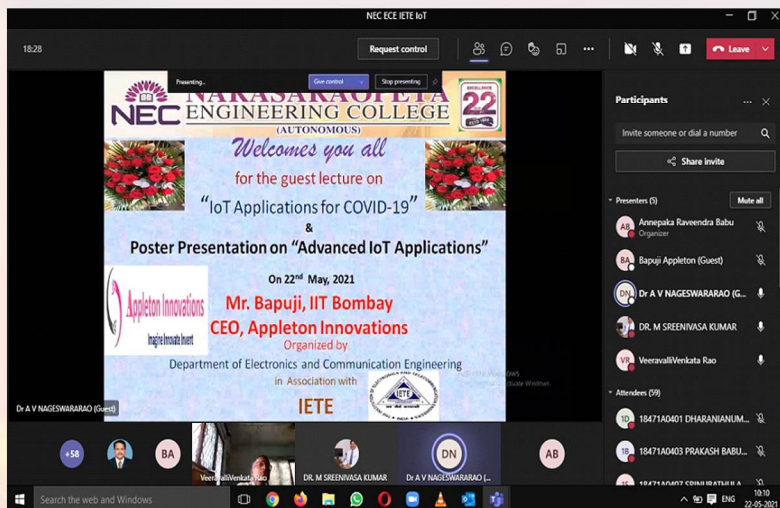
NEC ECE IETE IoT

18:28

Request control

Leave

Presenting...

Give control

Stop presenting

NEC NARASARAOPETA ENGINEERING COLLEGE (AUTONOMOUS)

22

Welcomes you all

for the guest lecture on

"IoT Applications for COVID-19"

&

Poster Presentation on "Advanced IoT Applications"

On $22^{nd}$ May, 2021

Appleton Innovations

Imagine Innovate Invent

Mr. Bapuji, IIT Bombay

CEO, Appleton Innovations

Organized by

Department of Electronics and Communication Engineering

in Association with

IETE

Dr A V NAGESWARARAO (Guest)

Participants

Invite someone or dial a number

Share invite

Presenters (5)

Mute all

AR Annepaka Raveendra Babu Organizer

BA Bapuji Appleton (Guest)

DN Dr A V NAGESWARARAO (G...

DR. M SREENIVASA KUMAR

VR VeeravalliVenkata Rao

Attendees (59)

1D 18471A0401 DHARANIANUM...

1B 18471A0403 PRAKASH BABU...

18471A0407 SRINIVATHULA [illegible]

+58

BA

VeeravalliVenkata Rao

DR. M SREENIVASA KUMAR

DN Dr A V NAGESWARARAO (...

AB

Search the web and Windows

ENG

10:10

22-05-2021